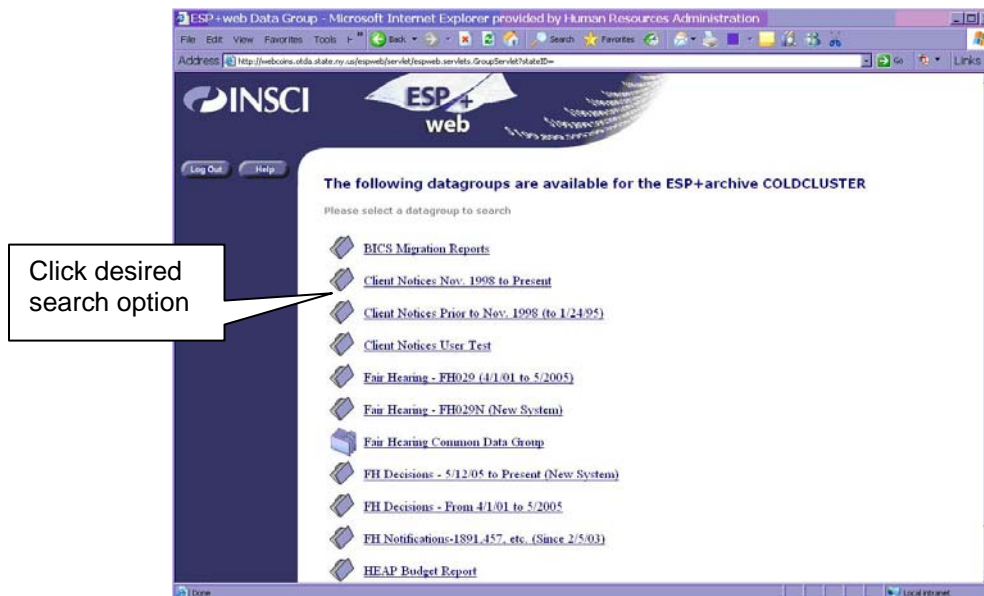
ESP+web Data Group - Microsoft Internet Explorer provided by Human Resources Administration

File Edit View Favorites Tools Help Back Search Favorites

Address http://webcoins.otda.state.ny.us/espweb/servlet/espweb.servlets.GroupServlet?stateID= Go Links

INSCI ESP+ web

Log Out Help

The following datagroups are available for the ESP+archive COLDCLUSTER

Please select a datagroup to search

Click desired search option

BICS Migration Reports

Client Notices Nov. 1998 to Present

Client Notices Prior to Nov. 1998 (to 1/24/95)

Client Notices User Test

Fair Hearing - FH029 (4/1/01 to 5/2005)

Fair Hearing - FH029N (New System)

Fair Hearing Common Data Group

FH Decisions - 5/12/05 to Present (New System)

FH Decisions - From 4/1/01 to 5/2005

FH Notifications-1891,457, etc. (Since 2/5/03)

HEAP Budget Report

Done Local intranet